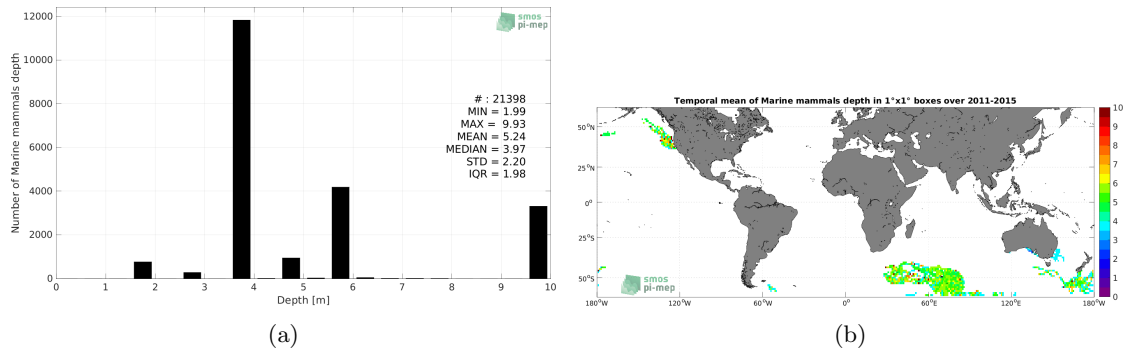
12000
10000
8000
6000
4000
2000
0
Number of Marine mammals depth
0 1 2 3 4 5 6 7 8 9 10
Depth [m]
smos pi-mep
# : 21398
MIN = 1.99
MAX = 9.93
MEAN = 5.24
MEDIAN = 3.97
STD = 2.20
IQR = 1.98

(a)

Temporal mean of Marine mammals depth in 1°x1° boxes over 2011-2015
50°N
25°N
0°
25°S
50°S
180°W 120°W 60°W 0° 60°E 120°E 180°W
smos pi-mep
10
9
8
7
6
5
4
3
2
1
0

(b)